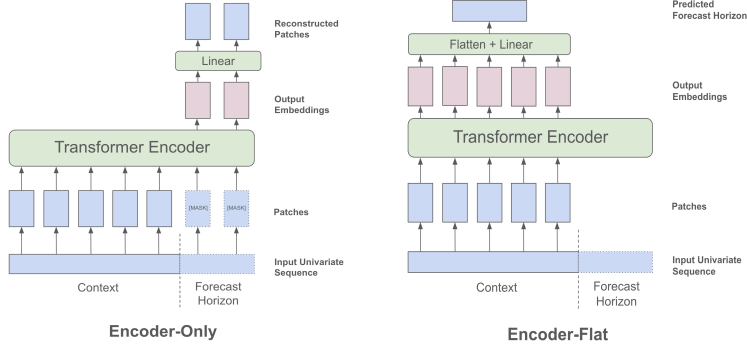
Reconstructed Patches

Linear

Output Embeddings

Transformer Encoder

[MASK] [MASK]

Patches

Input Univariate Sequence

Context

Forecast Horizon

Encoder-Only

Predicted Forecast Horizon

Flatten + Linear

Output Embeddings

Transformer Encoder

Patches

Input Univariate Sequence

Context

Forecast Horizon

Encoder-Flat